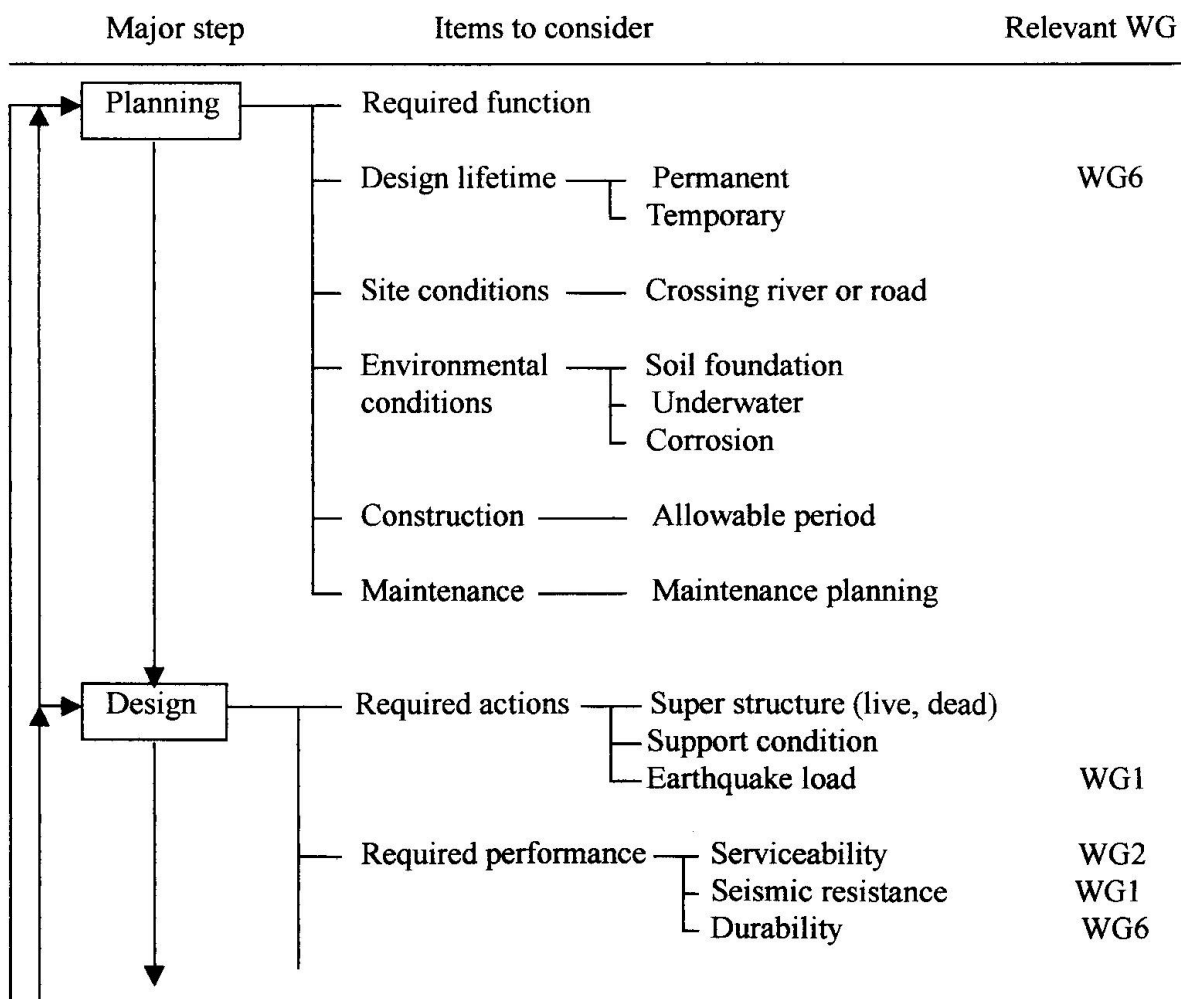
Major step Items to consider Relevant WG

Planning

Required function

Design lifetime — Permanent WG6
Temporary

Site conditions — Crossing river or road

Environmental conditions — Soil foundation
Underwater
Corrosion

Construction — Allowable period

Maintenance — Maintenance planning

Design

Required actions — Super structure (live, dead)
Support condition
Earthquake load WG1

Required performance — Serviceability WG2
Seismic resistance WG1
Durability WG6